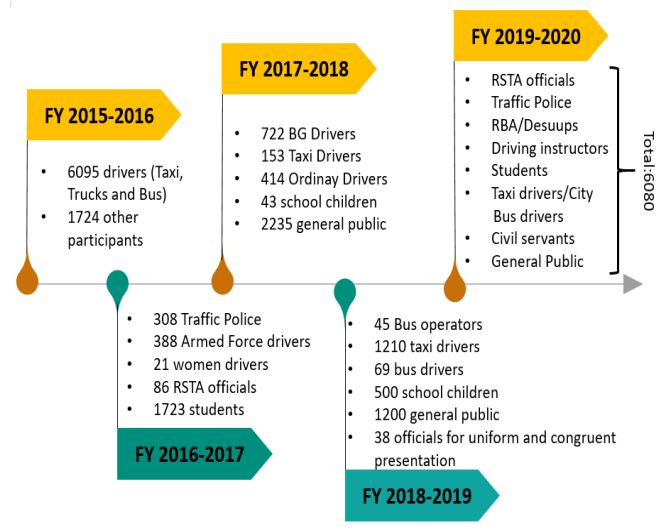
FY 2015-2016

- 6095 drivers (Taxi, Trucks and Bus)
- 1724 other participants

FY 2016-2017

- 308 Traffic Police
- 388 Armed Force drivers
- 21 women drivers
- 86 RSTA officials
- 1723 students

FY 2017-2018

- 722 BG Drivers
- 153 Taxi Drivers
- 414 Ordinay Drivers
- 43 school children
- 2235 general public

FY 2018-2019

- 45 Bus operators
- 1210 taxi drivers
- 69 bus drivers
- 500 school children
- 1200 general public
- 38 officials for uniform and congruent presentation

FY 2019-2020

- RSTA officials
- Traffic Police
- RBA/Desuups
- Driving instructors
- Students
- Taxi drivers/City Bus drivers
- Civil servants
- General Public

Total:6080